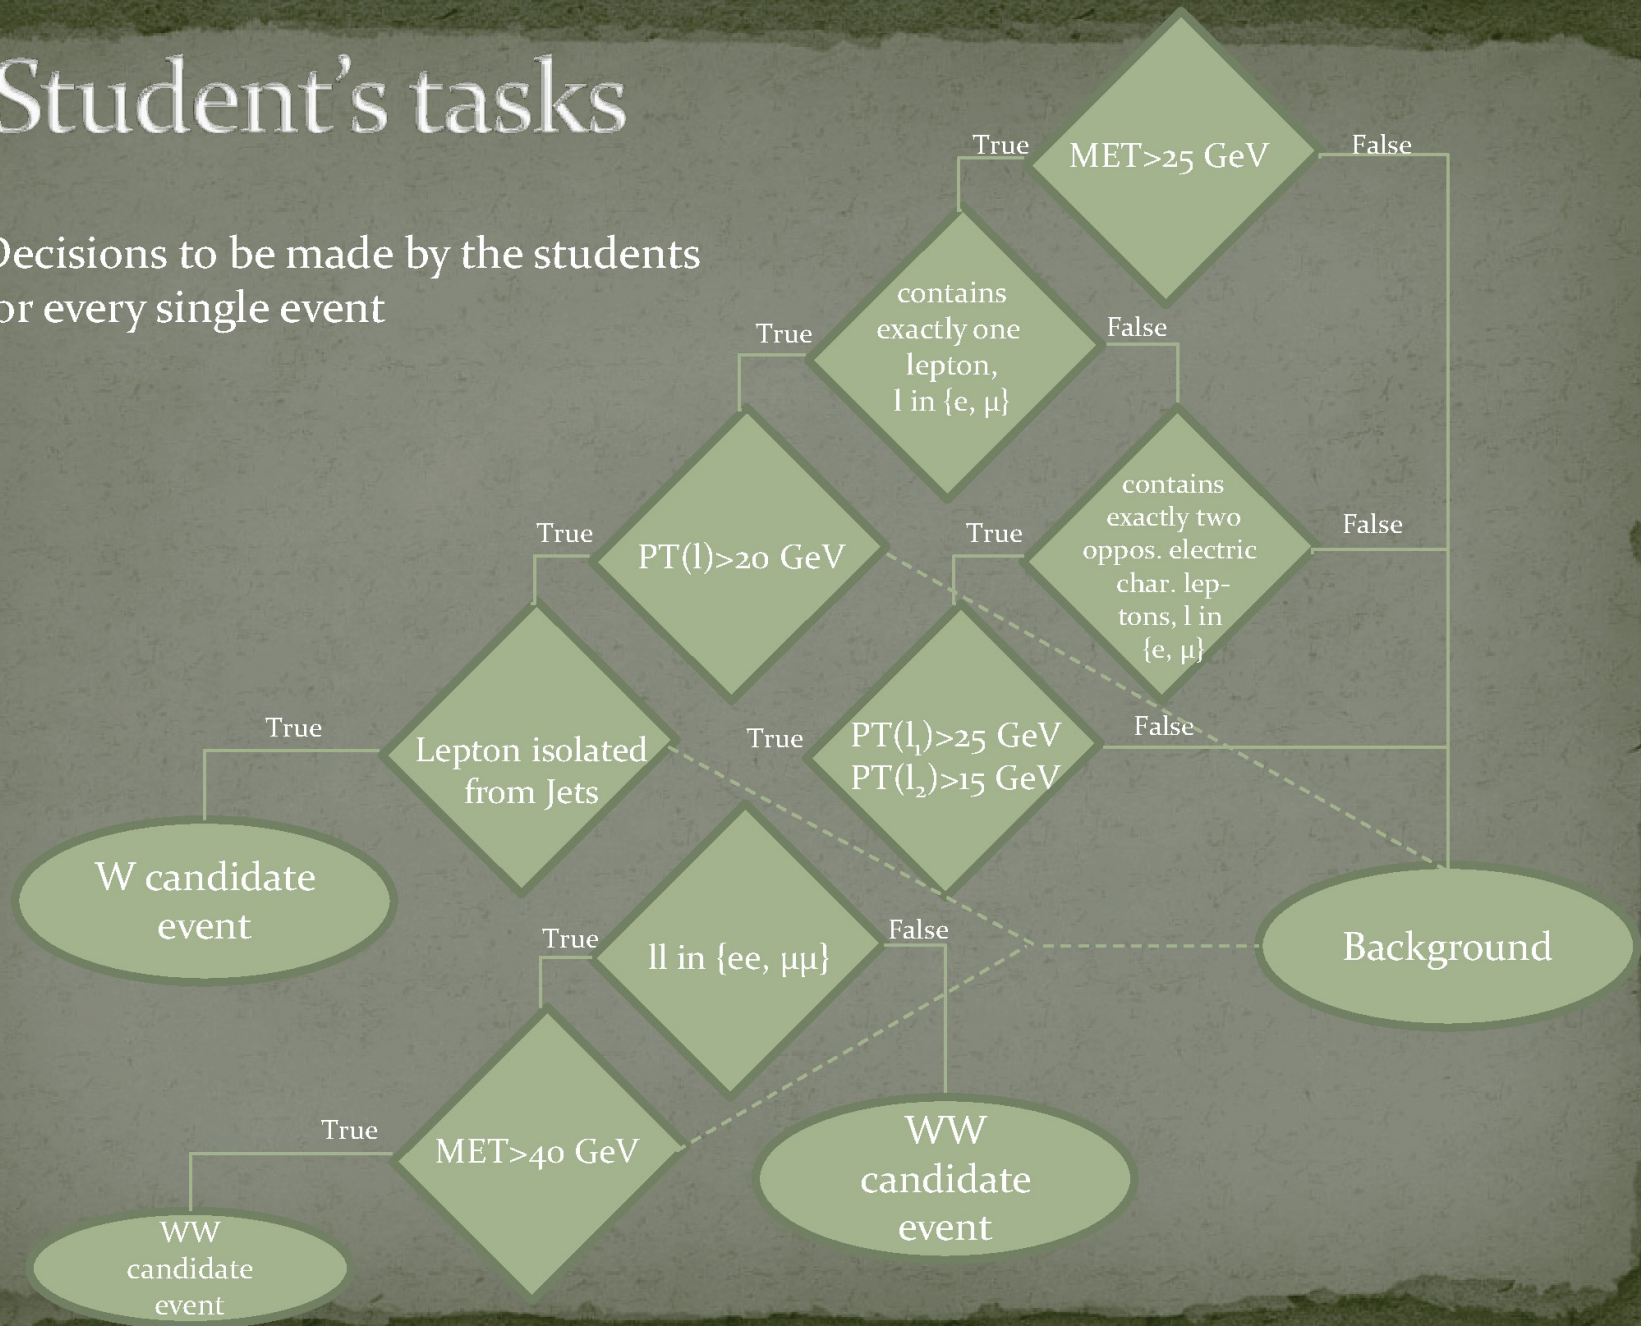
Student’s tasks

Decisions to be made by the students for every single event

True

MET>25 GeV

False

contains exactly one lepton, l in {e, μ}

True

False

PT(l)>20 GeV

True

contains exactly two oppos. electric char. leptons, l in {e, μ}

True

False

True

Lepton isolated from Jets

True

$PT(l_1)$>25 GeV $PT(l_2)$>15 GeV

False

W candidate event

True

ll in {ee, μμ}

False

Background

True

MET>40 GeV

WW candidate event

WW candidate event